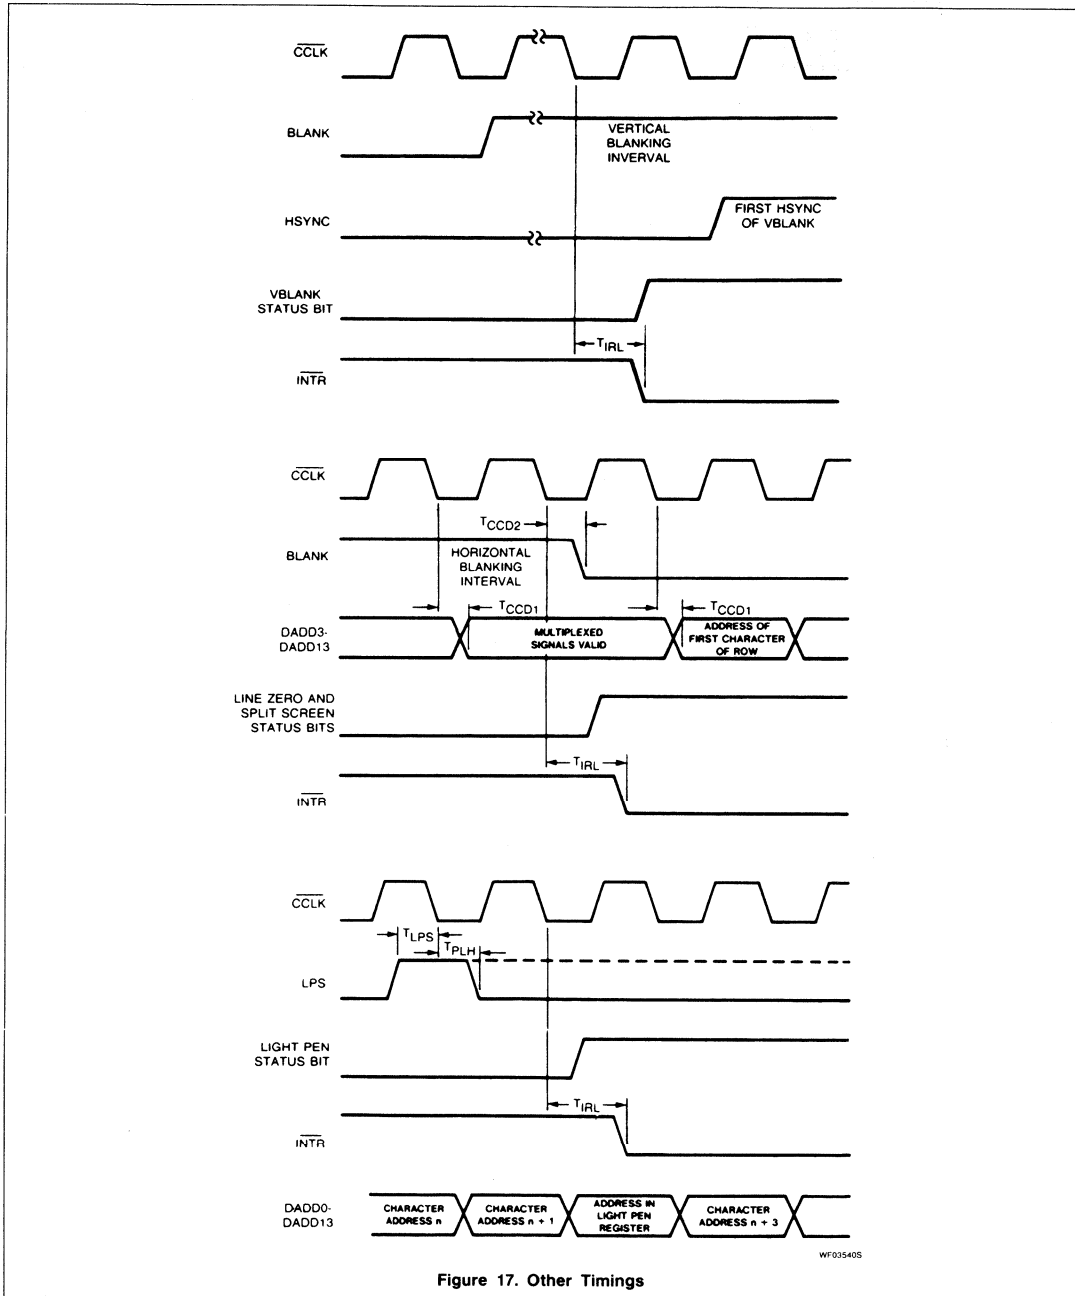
$\overline{CCLK}$

BLANK

VERTICAL BLANKING INVERVAL

HSYNC

FIRST HSYNC OF VBLANK

VBLANK STATUS BIT

$T_{IRL}$

$\overline{INTR}$

$\overline{CCLK}$

$T_{CCD2}$

BLANK

HORIZONTAL BLANKING INTERVAL

$T_{CCD1}$

$T_{CCD1}$

DADD3-DADD13

MULTIPLEXED SIGNALS VALID

ADDRESS OF FIRST CHARACTER OF ROW

LINE ZERO AND SPLIT SCREEN STATUS BITS

$T_{IRL}$

$\overline{INTR}$

$\overline{CCLK}$

$T_{LPS}$

$T_{PLH}$

LPS

LIGHT PEN STATUS BIT

$T_{IRL}$

$\overline{INTR}$

DADD0-DADD13

CHARACTER ADDRESS n

CHARACTER ADDRESS n + 1

ADDRESS IN LIGHT PEN REGISTER

CHARACTER ADDRESS n + 3

WF03540S

Figure 17. Other Timings